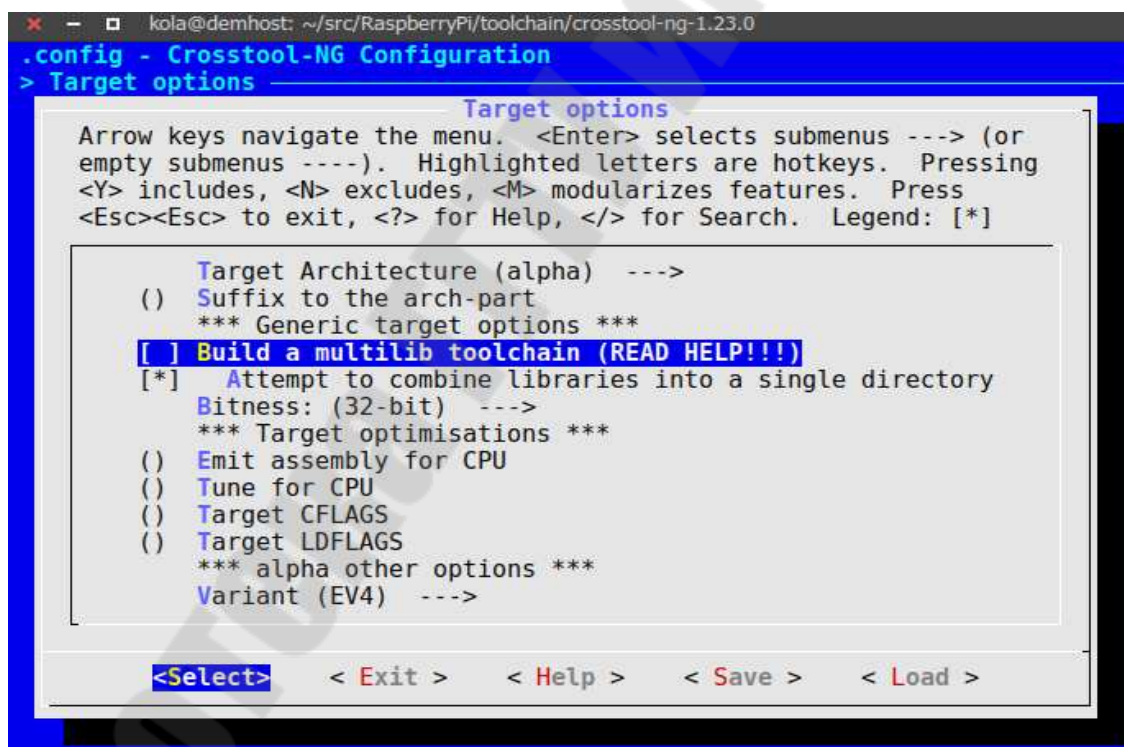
kola@demhost: ~/src/RaspberryPi/toolchain/crosstool-ng-1.23.0
.config - Crosstool-NG Configuration
> Target options

Target options

Arrow keys navigate the menu. <Enter> selects submenus ---> (or empty submenus ----). Highlighted letters are hotkeys. Pressing <Y> includes, <N> excludes, <M> modularizes features. Press <Esc><Esc> to exit, <?> for Help, </> for Search. Legend: [*]

Target Architecture (alpha) --->
() Suffix to the arch-part
*** Generic target options ***
[ ] Build a multilib toolchain (READ HELP!!!)
[*] Attempt to combine libraries into a single directory
Bitness: (32-bit) --->
*** Target optimisations ***
() Emit assembly for CPU
() Tune for CPU
() Target CFLAGS
() Target LDFLAGS
*** alpha other options ***
Variant (EV4) --->

<Select> < Exit > < Help > < Save > < Load >